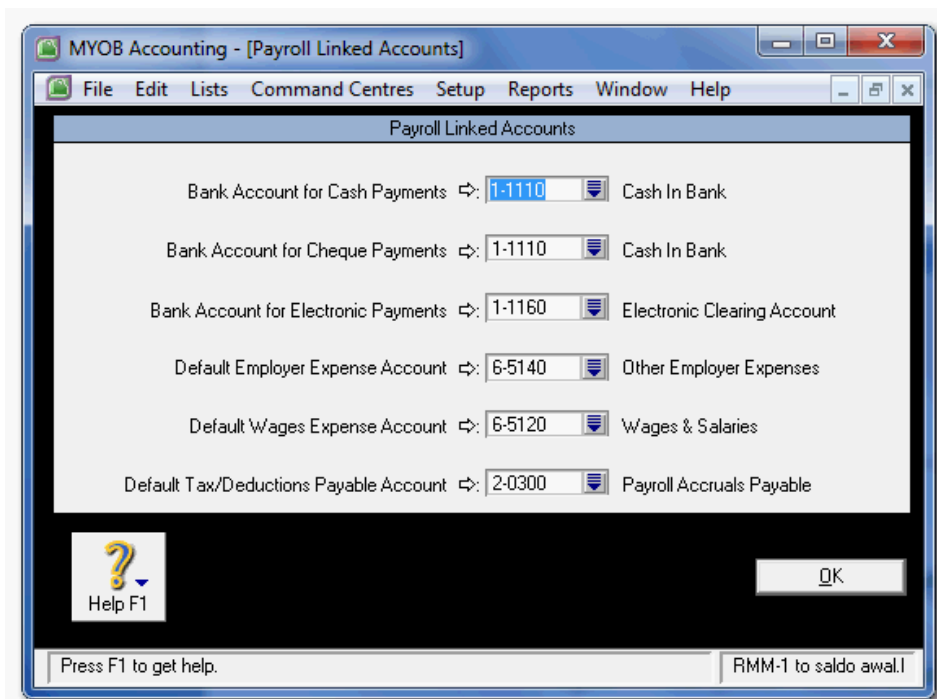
MYOB Accounting - [Payroll Linked Accounts]

File Edit Lists Command Centres Setup Reports Window Help

Payroll Linked Accounts

Bank Account for Cash Payments ⇨: 1-1110 Cash In Bank

Bank Account for Cheque Payments ⇨: 1-1110 Cash In Bank

Bank Account for Electronic Payments ⇨: 1-1160 Electronic Clearing Account

Default Employer Expense Account ⇨: 6-5140 Other Employer Expenses

Default Wages Expense Account ⇨: 6-5120 Wages & Salaries

Default Tax/Deductions Payable Account ⇨: 2-0300 Payroll Accruals Payable

Help F1

OK

Press F1 to get help.

RMM-1 to saldo awal.l